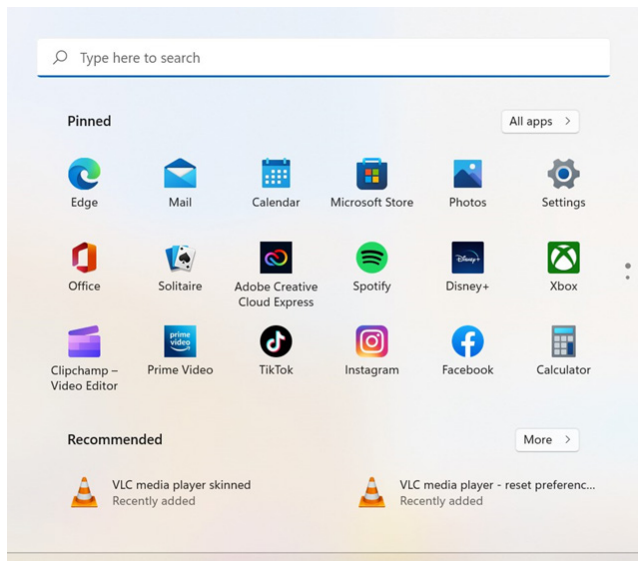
Type here to search

Pinned

All apps >

Edge

Mail

Calendar

Microsoft Store

Photos

Settings

Office

Solitaire

Adobe Creative Cloud Express

Spotify

Disney+

Xbox

Clipchamp – Video Editor

prime video

Prime Video

TikTok

Instagram

Facebook

Calculator

Recommended

More >

VLC media player skinned
Recently added

VLC media player - reset preferenc...
Recently added